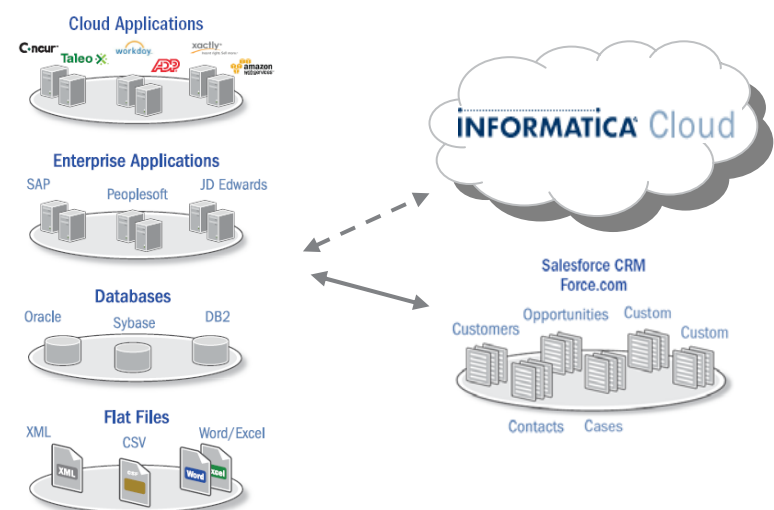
Cloud Applications
Concur Taleo workday. ADP xactly amazon webservices

Enterprise Applications
SAP Peoplesoft JD Edwards

Databases
Oracle Sybase DB2

Flat Files
XML CSV Word/Excel
XML CSV Word Excel

INFORMATICA Cloud

Salesforce CRM
Force.com
Customers Opportunities Custom Custom
Contacts Cases